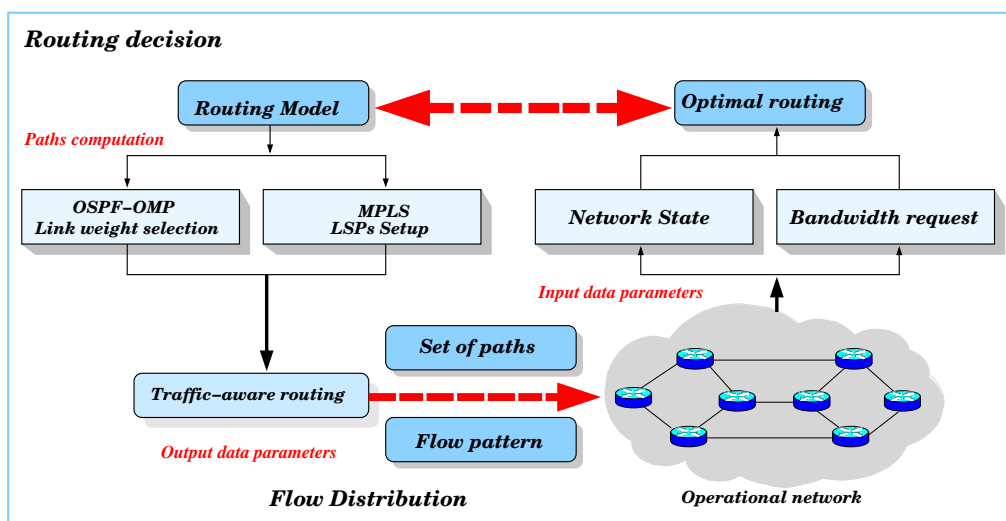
Routing decision

Routing Model

Optimal routing

Paths computation

OSPF–OMP
Link weight selection

MPLS
LSPs Setup

Network State

Bandwidth request

Input data parameters

Set of paths

Traffic–aware routing

Flow pattern

Output data parameters

Flow Distribution

Operational network